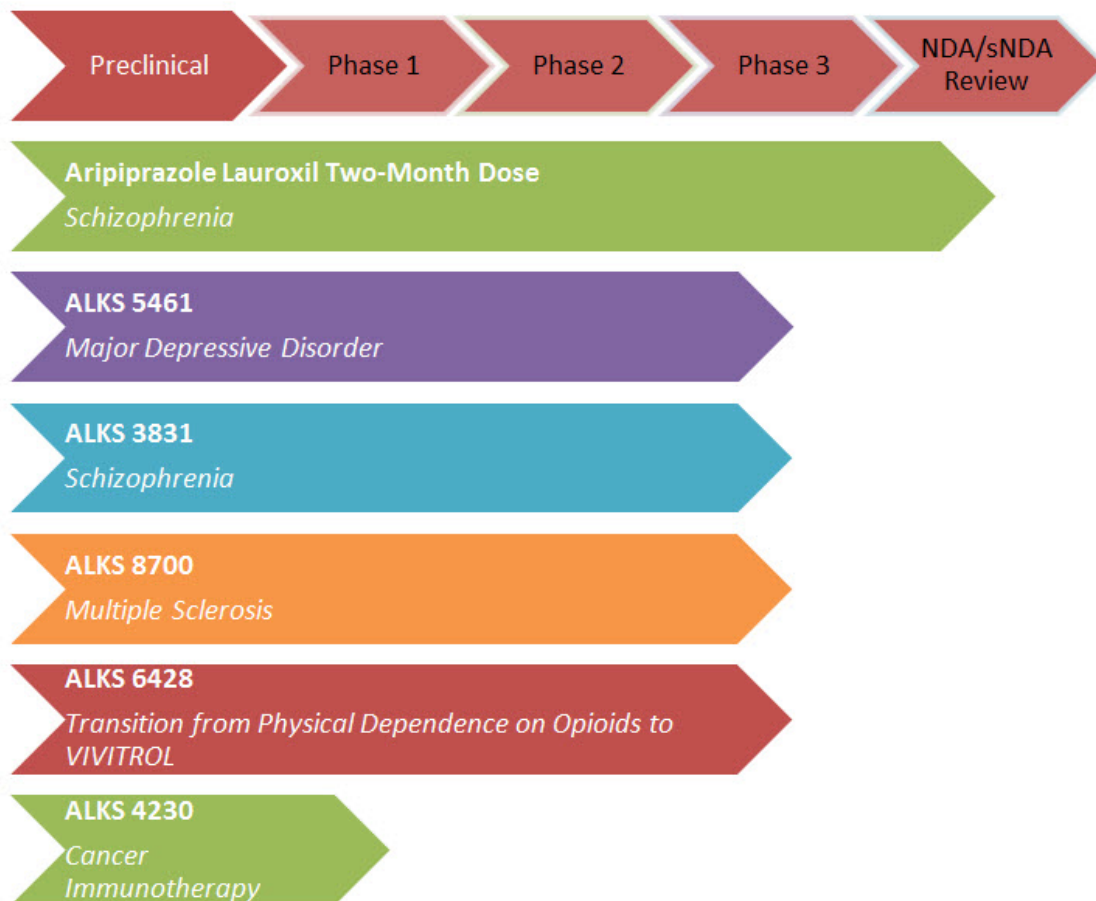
Preclinical

Phase 1

Phase 2

Phase 3

NDA/sNDA Review

Aripiprazole Lauroxil Two-Month Dose
Schizophrenia

ALKS 5461
Major Depressive Disorder

ALKS 3831
Schizophrenia

ALKS 8700
Multiple Sclerosis

ALKS 6428
Transition from Physical Dependence on Opioids to VIVITROL

ALKS 4230
Cancer Immunotherapy